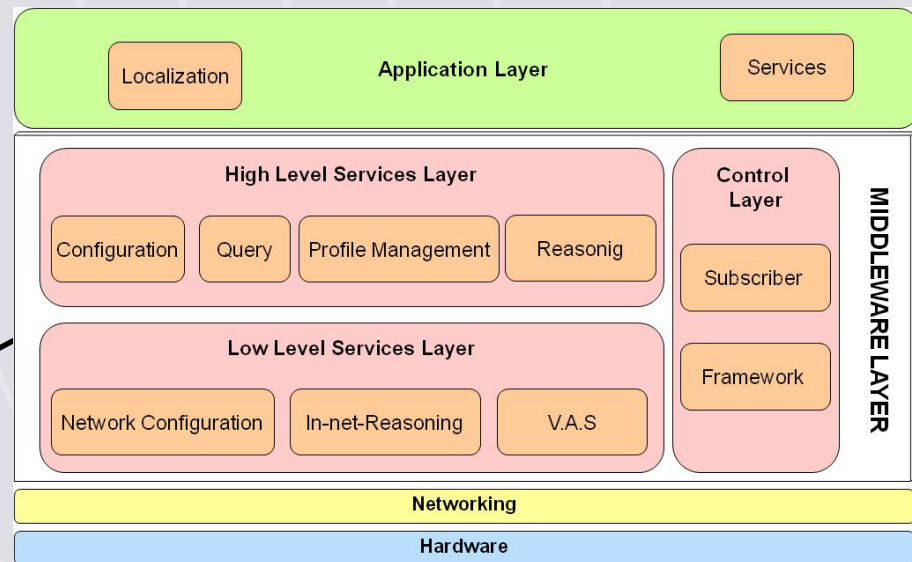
Localization

Application Layer

Services

High Level Services Layer

Configuration

Query

Profile Management

Reasonig

Control Layer

Subscriber

Framework

MIDDLEWARE LAYER

Low Level Services Layer

Network Configuration

In-net-Reasoning

V.A.S

Networking

Hardware